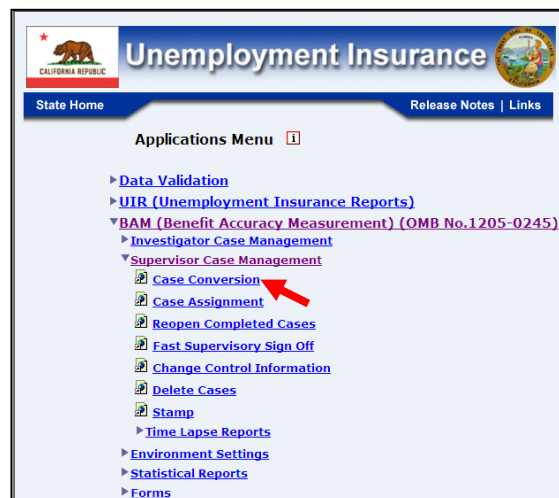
CALIFORNIA REPUBLIC

Unemployment Insurance

State Home

Release Notes | Links

Applications Menu i

Data Validation

UIR (Unemployment Insurance Reports)

BAM (Benefit Accuracy Measurement) (OMB No.1205-0245)

Investigator Case Management

Supervisor Case Management

Case Conversion

Case Assignment

Reopen Completed Cases

Fast Supervisory Sign Off

Change Control Information

Delete Cases

Stamp

Time Lapse Reports

Environment Settings

Statistical Reports

Forms